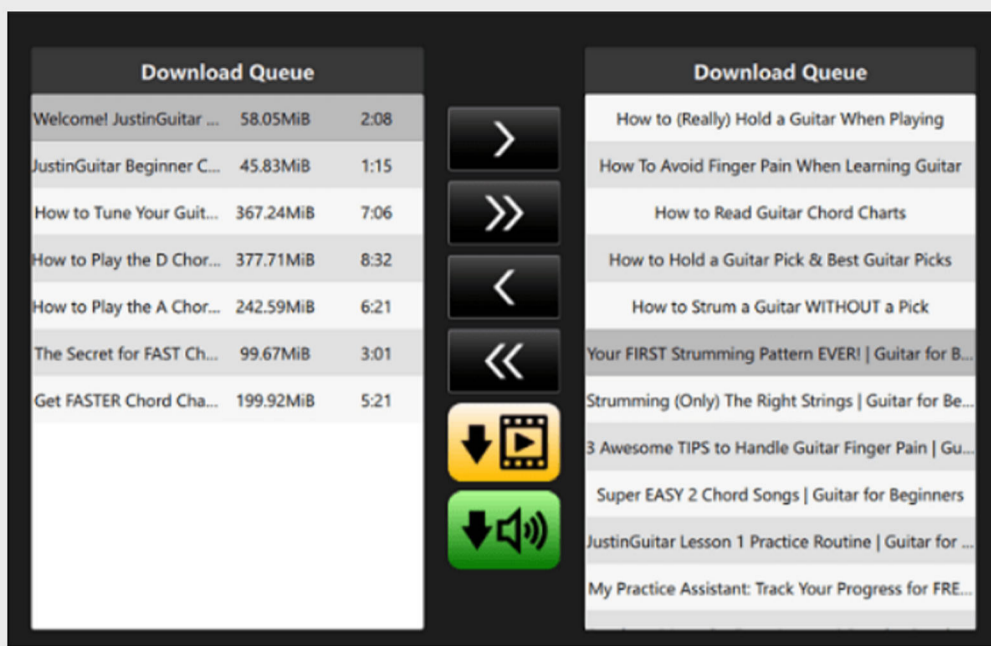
Download Queue

| | | |
|---|---|---|
| Welcome! JustinGuitar ... | 58.05MiB | 2:08 |
| JustinGuitar Beginner C... | 45.83MiB | 1:15 |
| How to Tune Your Guit... | 367.24MiB | 7:06 |
| How to Play the D Chor... | 377.71MiB | 8:32 |
| How to Play the A Chor... | 242.59MiB | 6:21 |
| The Secret for FAST Ch... | 99.67MiB | 3:01 |
| Get FASTER Chord Cha... | 199.92MiB | 5:21 |

Download Queue

How to (Really) Hold a Guitar When Playing
How To Avoid Finger Pain When Learning Guitar
How to Read Guitar Chord Charts
How to Hold a Guitar Pick & Best Guitar Picks
How to Strum a Guitar WITHOUT a Pick
Your FIRST Strumming Pattern EVER! | Guitar for B...
Strumming (Only) The Right Strings | Guitar for Be...
3 Awesome TIPS to Handle Guitar Finger Pain | Gu...
Super EASY 2 Chord Songs | Guitar for Beginners
JustinGuitar Lesson 1 Practice Routine | Guitar for ...
My Practice Assistant: Track Your Progress for FRE...